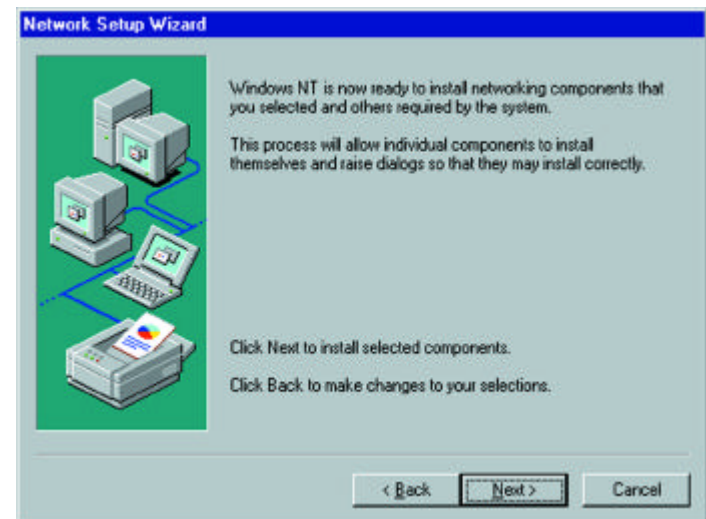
Network Setup Wizard

Windows NT is now ready to install networking components that you selected and others required by the system.

This process will allow individual components to install themselves and raise dialogs so that they may install correctly.

Click Next to install selected components.

Click Back to make changes to your selections.

< Back

Next >

Cancel